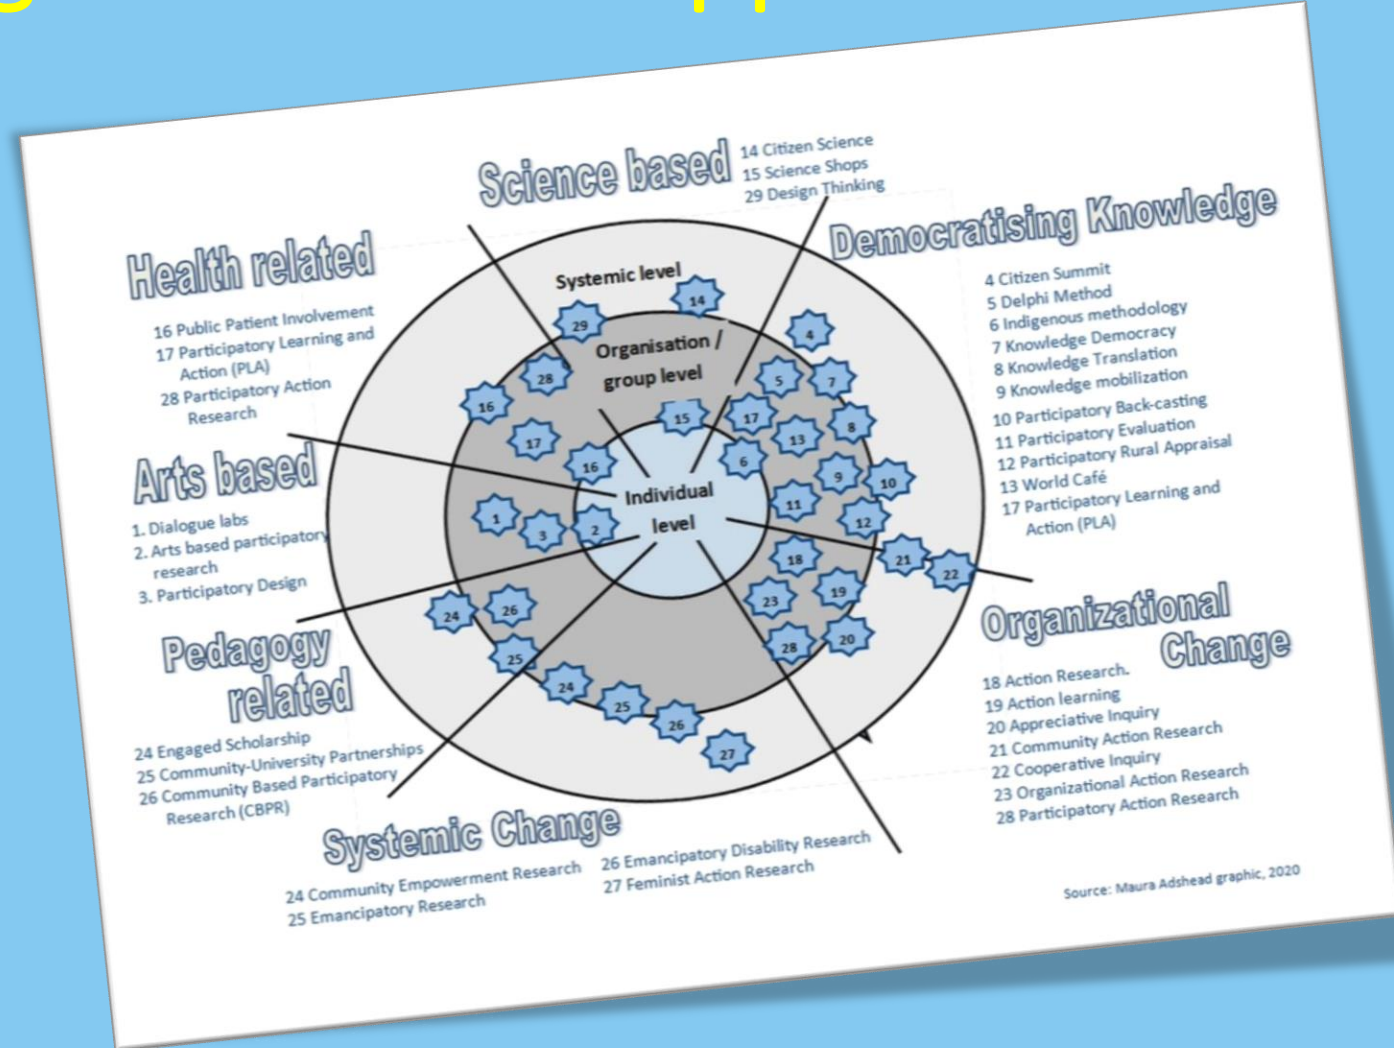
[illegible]

Science based
14 Citizen Science
15 Science Shops
29 Design Thinking

Democratising Knowledge
4 Citizen Summit
5 Delphi Method
6 Indigenous methodology
7 Knowledge Democracy
8 Knowledge Translation
9 Knowledge mobilization
10 Participatory Back-casting
11 Participatory Evaluation
12 Participatory Rural Appraisal
13 World Café
17 Participatory Learning and Action (PLA)

Health related
16 Public Patient Involvement
17 Participatory Learning and Action (PLA)
28 Participatory Action Research

Arts based
1. Dialogue labs
2. Arts based participatory research
3. Participatory Design

Pedagogy related
24 Engaged Scholarship
25 Community-University Partnerships
26 Community Based Participatory Research (CBPR)

Systemic level
Organisation / group level
Individual level

29 14 4 28 5 7 16 15 17 8 17 13 16 6 9 10 1 3 2 11 12 21 22 18 19 24 26 23 25 28 20 24 25 26 27

Organizational Change
18 Action Research.
19 Action learning
20 Appreciative Inquiry
21 Community Action Research
22 Cooperative Inquiry
23 Organizational Action Research
28 Participatory Action Research

Systemic Change
24 Community Empowerment Research
25 Emancipatory Research
26 Emancipatory Disability Research
27 Feminist Action Research

Source: Maura Adshead graphic, 2020